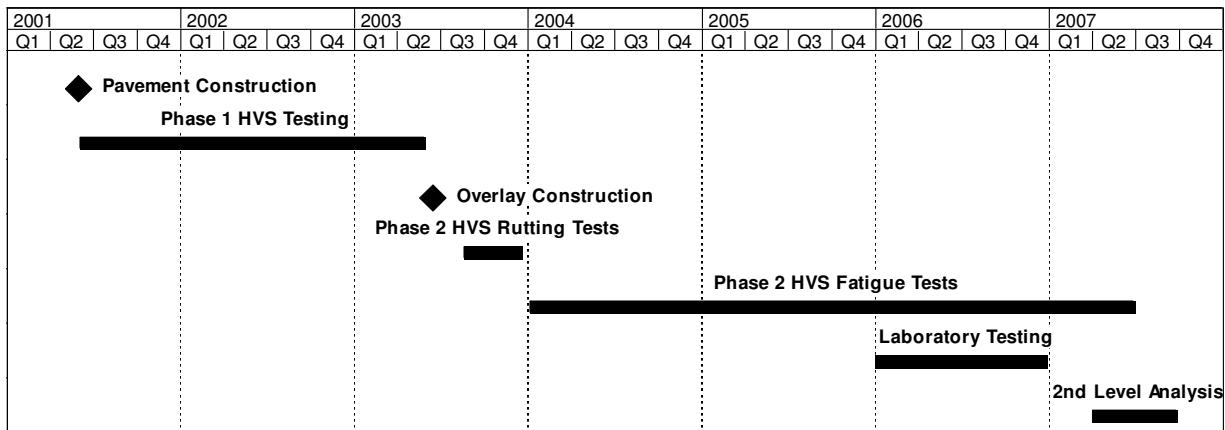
| 2001 | | | | 2002 | | | | 2003 | | | | 2004 | | | | 2005 | | | | 2006 | | | | 2007 | | | |
|---|---|---|---|---|---|---|---|---|---|---|---|---|---|---|---|---|---|---|---|---|---|---|---|---|---|---|---|
| Q1 | Q2 | Q3 | Q4 | Q1 | Q2 | Q3 | Q4 | Q1 | Q2 | Q3 | Q4 | Q1 | Q2 | Q3 | Q4 | Q1 | Q2 | Q3 | Q4 | Q1 | Q2 | Q3 | Q4 | Q1 | Q2 | Q3 | Q4 |

Pavement Construction

Phase 1 HVS Testing

Overlay Construction

Phase 2 HVS Rutting Tests

Phase 2 HVS Fatigue Tests

Laboratory Testing

2nd Level Analysis